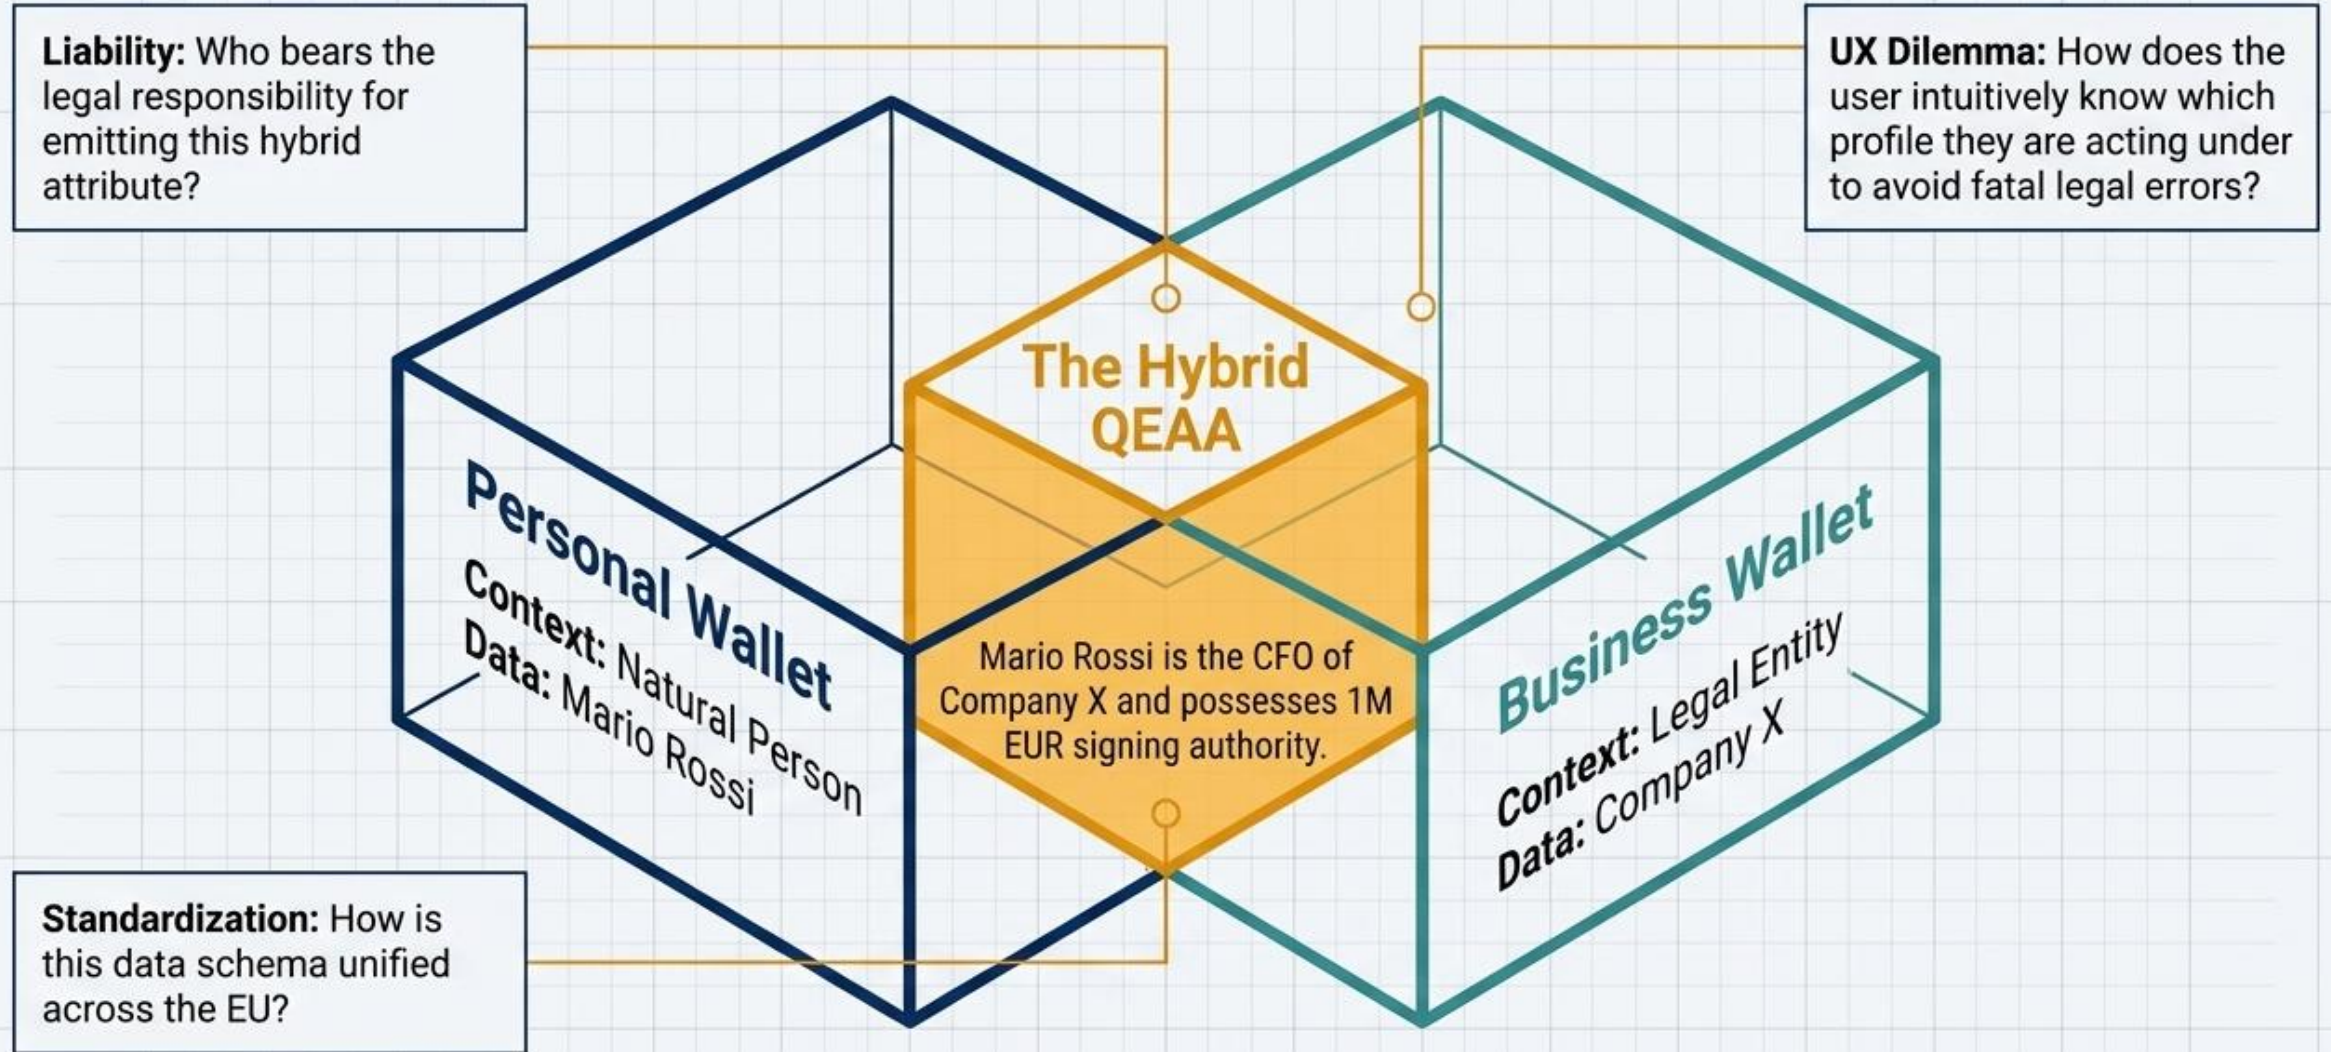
**Liability:** Who bears the legal responsibility for emitting this hybrid attribute?

**UX Dilemma:** How does the user intuitively know which profile they are acting under to avoid fatal legal errors?

The Hybrid QEAA

Personal Wallet
**Context:** Natural Person
**Data:** Mario Rossi

Mario Rossi is the CFO of Company X and possesses 1M EUR signing authority.

Business Wallet
**Context:** Legal Entity
**Data:** Company X

**Standardization:** How is this data schema unified across the EU?